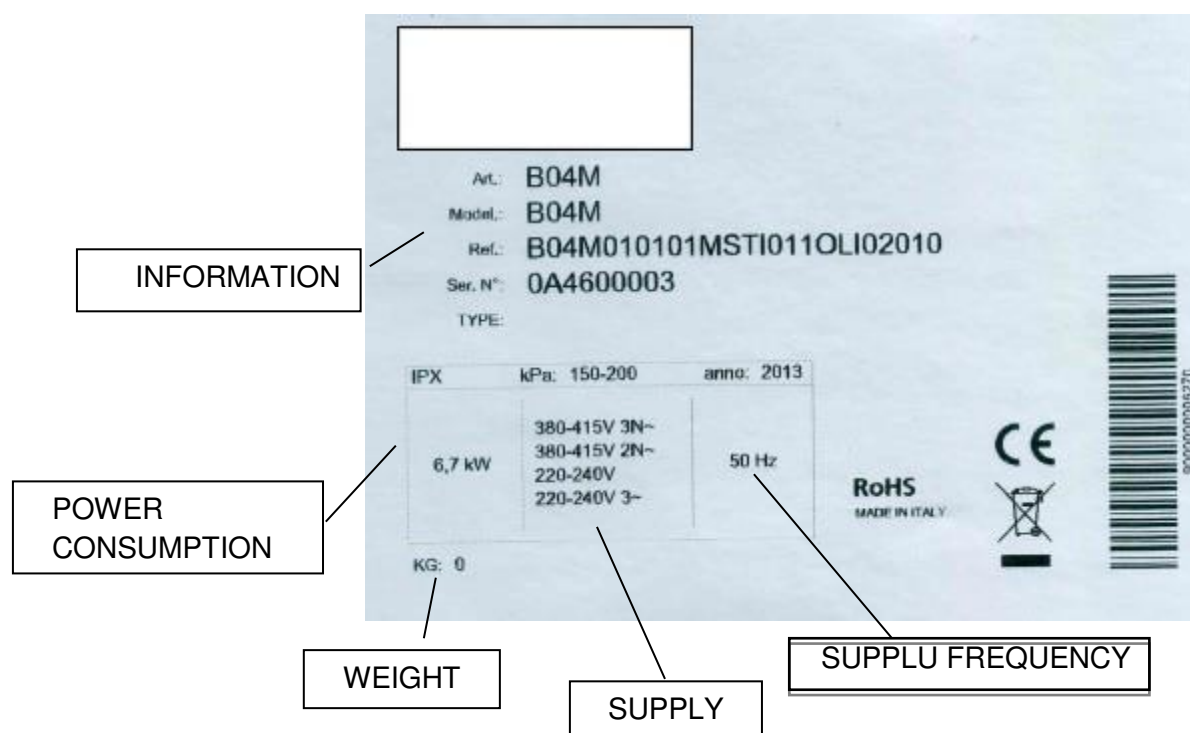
Art.: B04M
Model.: B04M
Ref.: B04M010101MSTI011OLI02010
Ser. N°: 0A4600003
TYPE:

INFORMATION

| IPX | kPa: 150-200 | anno: 2013 |
|---|---|---|
| 6,7 kW | 380-415V 3N~ 380-415V 2N~ 220-240V 220-240V 3~ | 50 Hz |

KG: 0

POWER CONSUMPTION

CE

RoHS
MADE IN ITALY

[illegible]

WEIGHT

SUPPLY

SUPPLU FREQUENCY